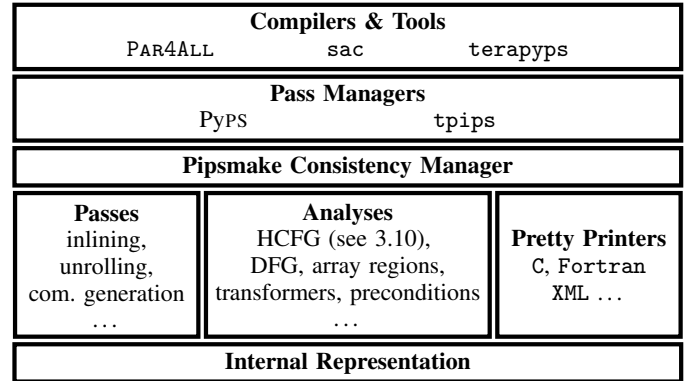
**Compilers & Tools**
PAR4ALL sac terapyps

**Pass Managers**
PyPS tpips

**Pipsmake Consistency Manager**

**Passes**
inlining, unrolling, com. generation …

**Analyses**
HCFG (see 3.10), DFG, array regions, transformers, preconditions …

**Pretty Printers**
C, Fortran XML …

**Internal Representation**